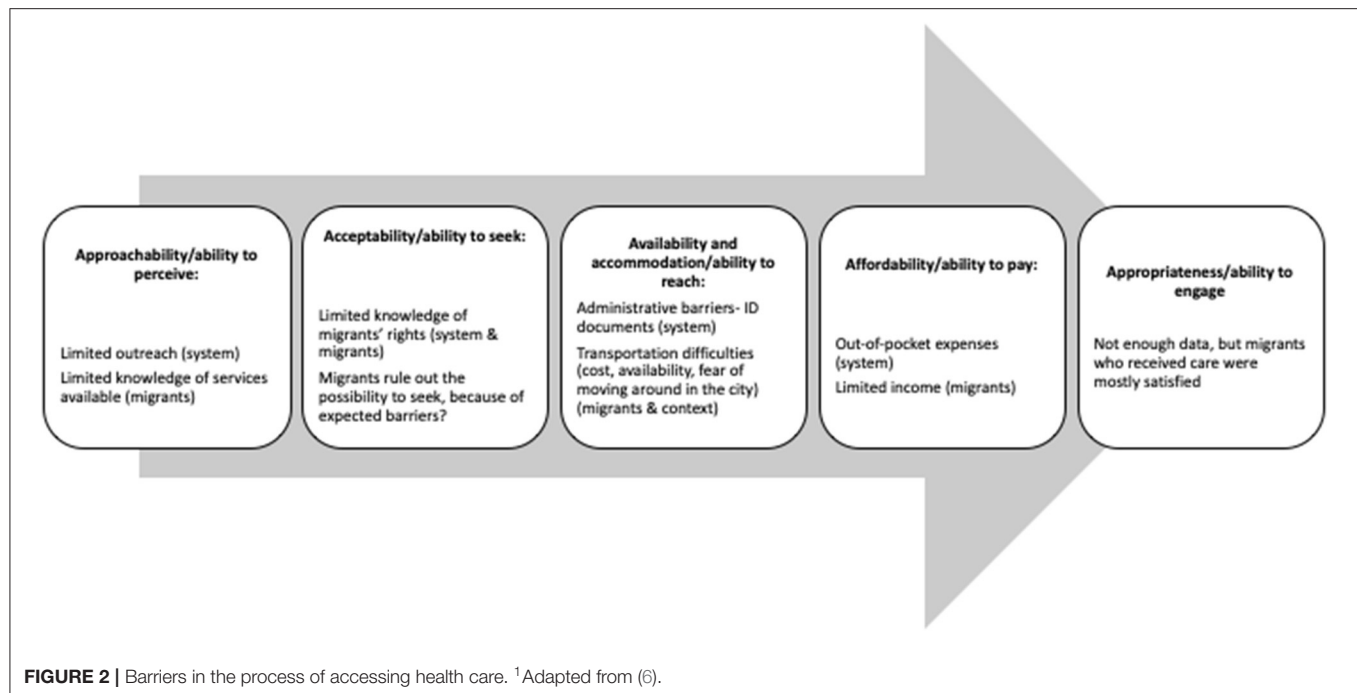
Approachability/ability to perceive:

Limited outreach (system)
Limited knowledge of services available (migrants)

Acceptability/ability to seek:

Limited knowledge of migrants' rights (system & migrants)
Migrants rule out the possibility to seek, because of expected barriers?

Availability and accommodation/ability to reach:

Administrative barriers- ID documents (system)
Transportation difficulties (cost, availability, fear of moving around in the city) (migrants & context)

Affordability/ability to pay:

Out-of-pocket expenses (system)
Limited income (migrants)

Appropriateness/ability to engage

Not enough data, but migrants who received care were mostly satisfied

FIGURE 2 | Barriers in the process of accessing health care. $^1$Adapted from (6).